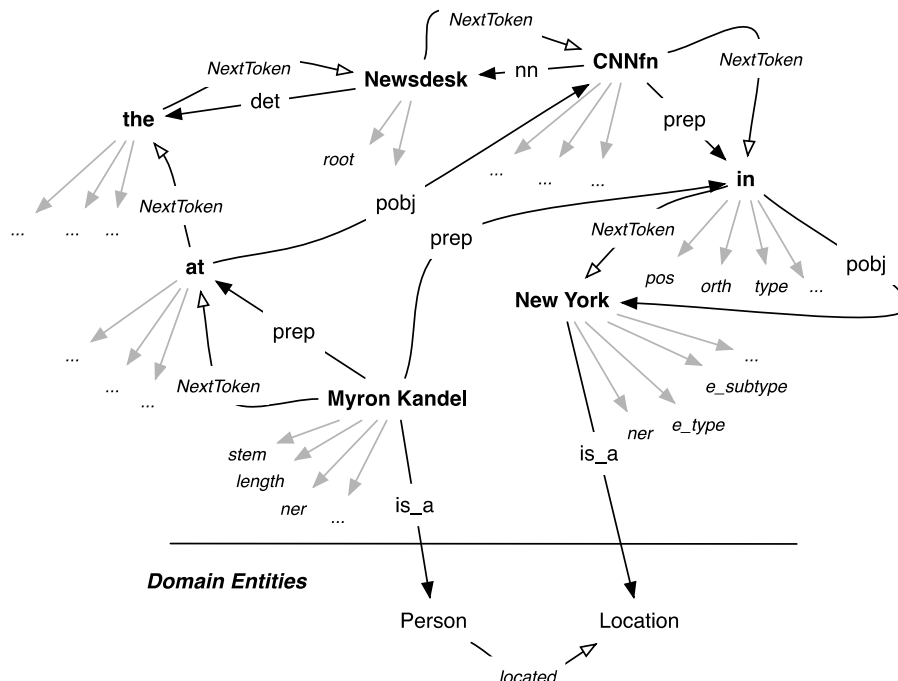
NextToken
NextToken
Newsdesk
nn
CNNfn
NextToken
the
det
prep
root
...
...
...
in
pobj
...
...
...
NextToken
prep
NextToken
at
pos
orth
type
...
pobj
New York
prep
...
...
...
NextToken
...
Myron Kandel
e_subtype
ner
e_type
stem
is_a
length
ner
...
is_a
Domain Entities
Person
Location
located